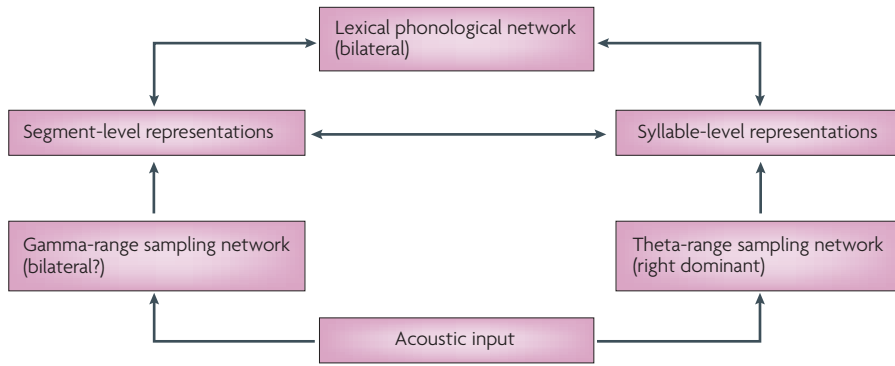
Lexical phonological network (bilateral)

Segment-level representations

Syllable-level representations

Gamma-range sampling network (bilateral?)

Theta-range sampling network (right dominant)

Acoustic input